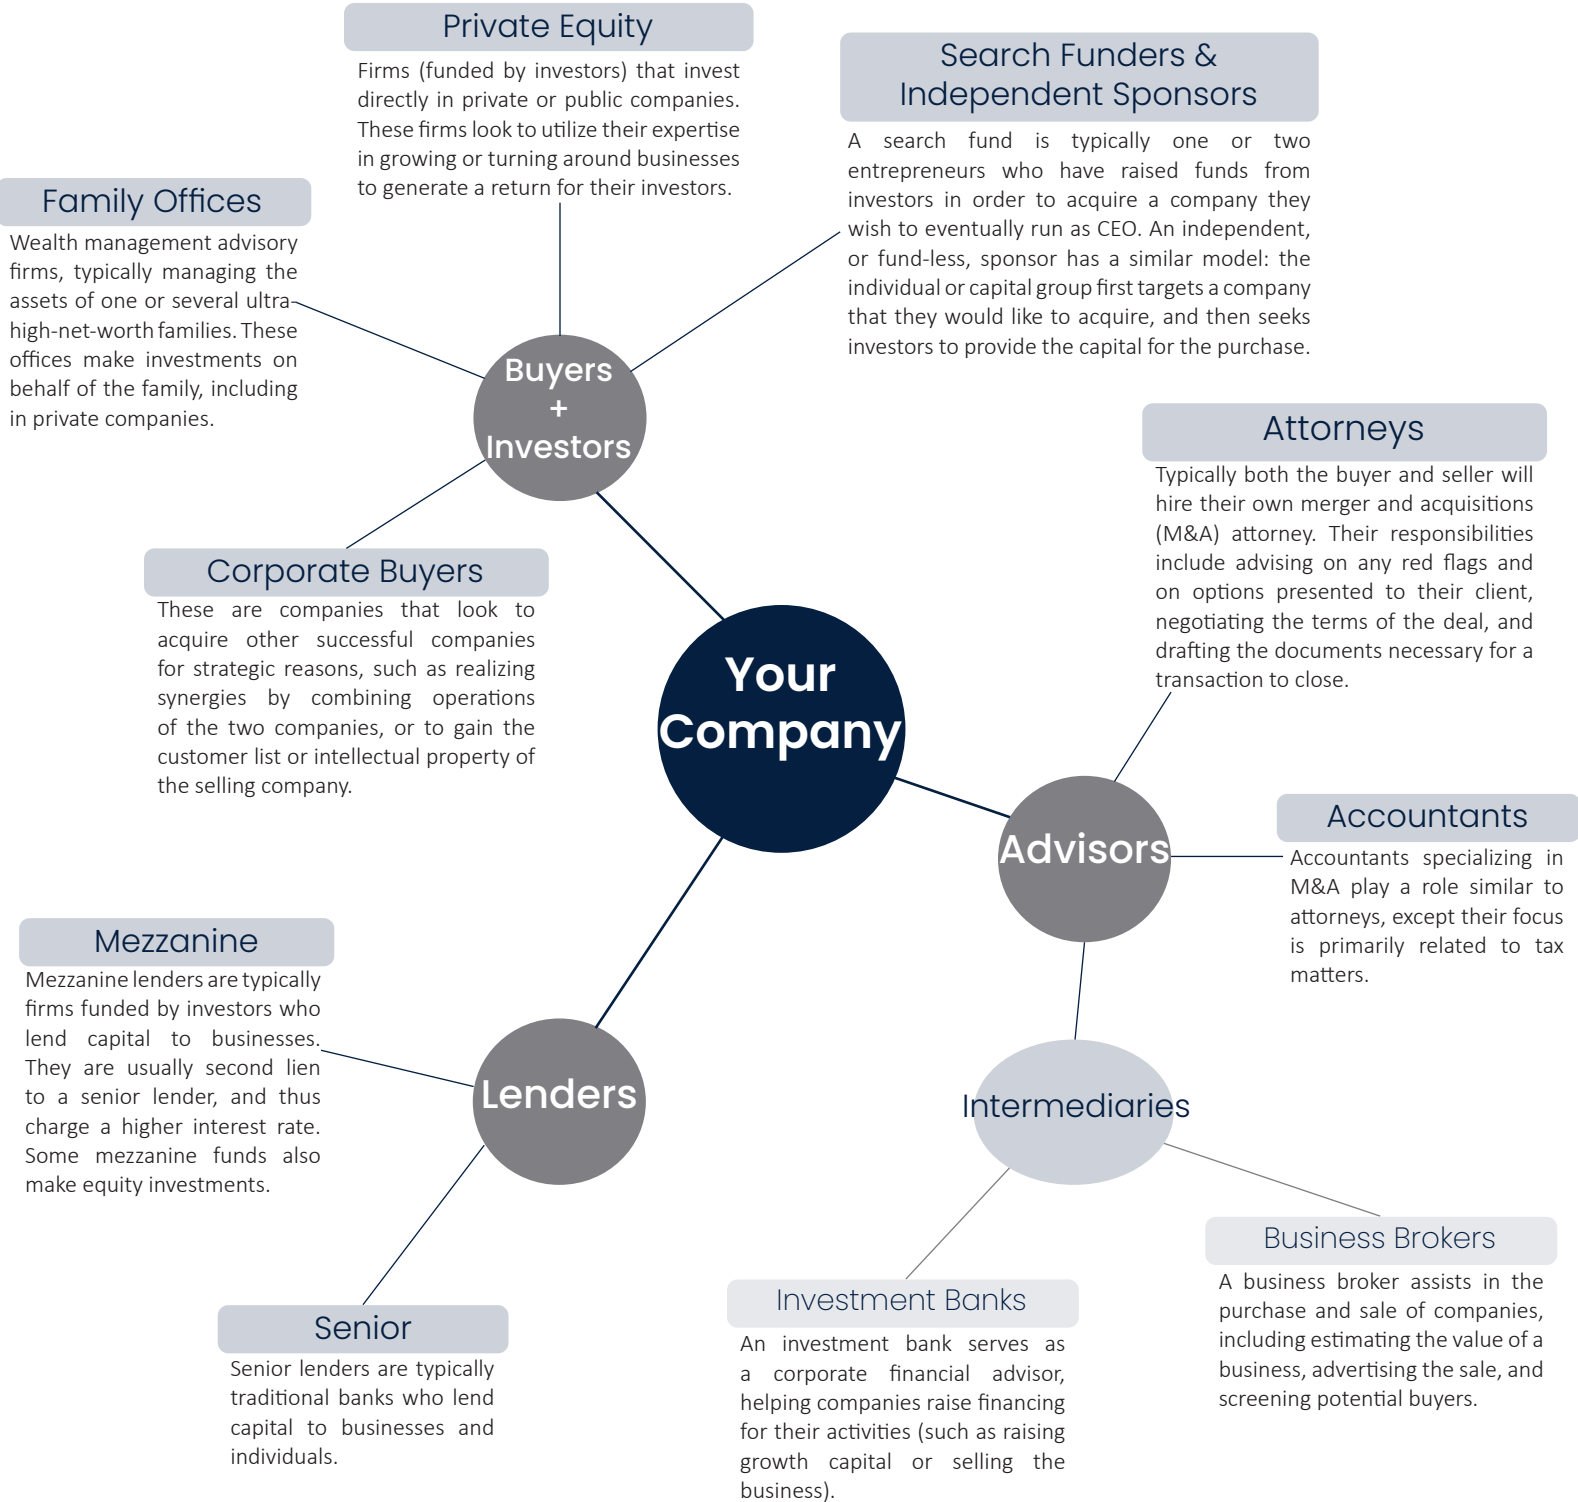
Private Equity

Firms (funded by investors) that invest directly in private or public companies. These firms look to utilize their expertise in growing or turning around businesses to generate a return for their investors.

Search Funders & Independent Sponsors

A search fund is typically one or two entrepreneurs who have raised funds from investors in order to acquire a company they wish to eventually run as CEO. An independent, or fund-less, sponsor has a similar model: the individual or capital group first targets a company that they would like to acquire, and then seeks investors to provide the capital for the purchase.

Family Offices

Wealth management advisory firms, typically managing the assets of one or several ultra-high-net-worth families. These offices make investments on behalf of the family, including in private companies.

Buyers + Investors

Attorneys

Typically both the buyer and seller will hire their own merger and acquisitions (M&A) attorney. Their responsibilities include advising on any red flags and on options presented to their client, negotiating the terms of the deal, and drafting the documents necessary for a transaction to close.

Corporate Buyers

These are companies that look to acquire other successful companies for strategic reasons, such as realizing synergies by combining operations of the two companies, or to gain the customer list or intellectual property of the selling company.

Your Company

Advisors

Accountants

Accountants specializing in M&A play a role similar to attorneys, except their focus is primarily related to tax matters.

Mezzanine

Mezzanine lenders are typically firms funded by investors who lend capital to businesses. They are usually second lien to a senior lender, and thus charge a higher interest rate. Some mezzanine funds also make equity investments.

Lenders

Intermediaries

Business Brokers

A business broker assists in the purchase and sale of companies, including estimating the value of a business, advertising the sale, and screening potential buyers.

Senior

Senior lenders are typically traditional banks who lend capital to businesses and individuals.

Investment Banks

An investment bank serves as a corporate financial advisor, helping companies raise financing for their activities (such as raising growth capital or selling the business).